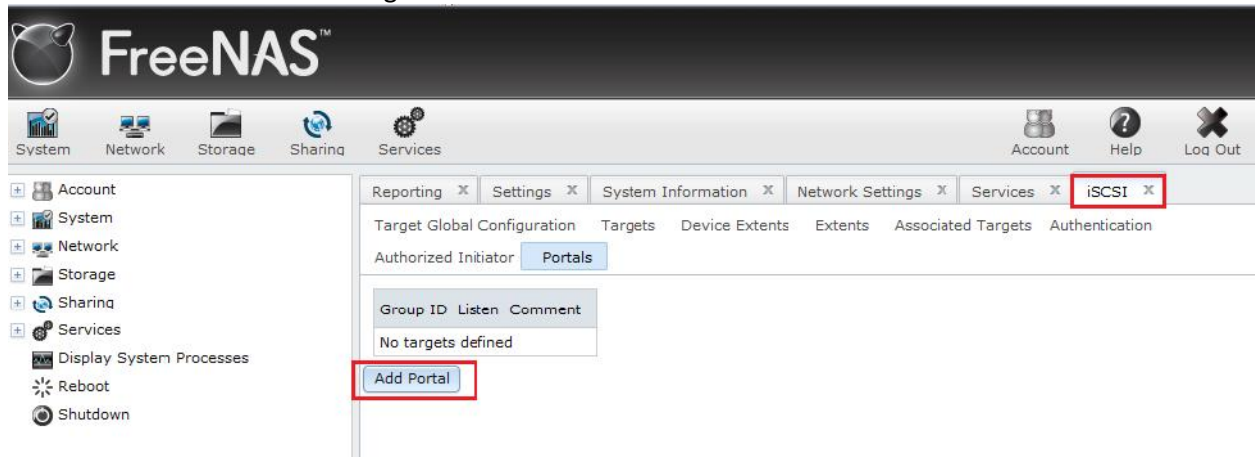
FreeNAS™

System Network Storage Sharing Services Account Help Log Out

+ Account
+ System
+ Network
+ Storage
+ Sharing
+ Services
Display System Processes
Reboot
Shutdown

Reporting X Settings X System Information X Network Settings X Services X iSCSI X

Target Global Configuration Targets Device Extents Extents Associated Targets Authentication
Authorized Initiator Portals

| Group ID | Listen | Comment |
|---|---|---|
| No targets defined | | |

Add Portal